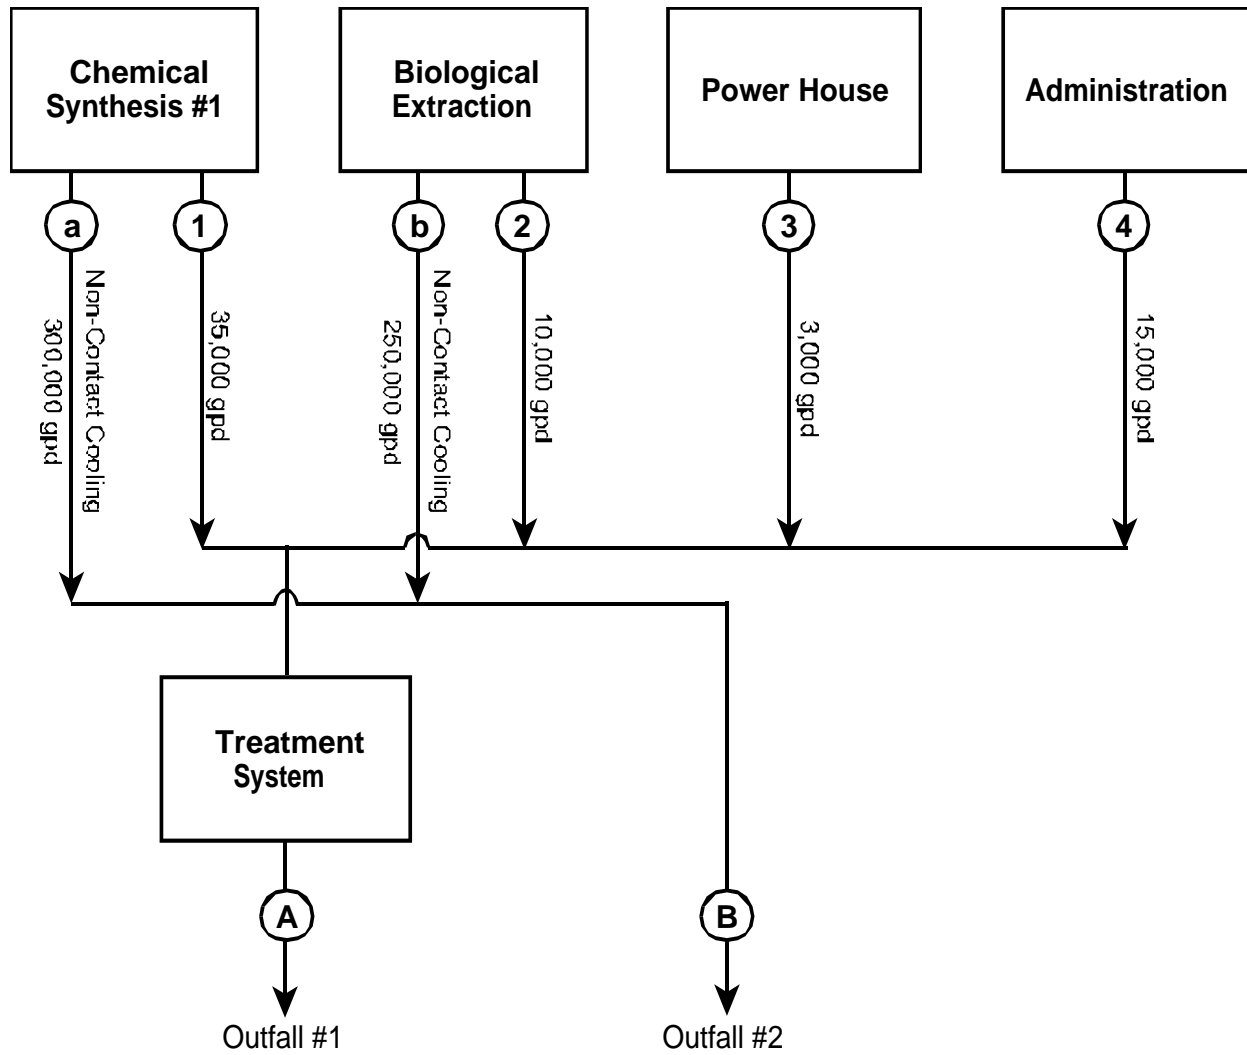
Chemical Synthesis #1

Biological Extraction

Power House

Administration

a

1

b

2

3

4

Non-Contact Cooling 300,000 gpd

35,000 gpd

Non-Contact Cooling 250,000 gpd

10,000 gpd

3,000 gpd

15,000 gpd

Treatment System

A

B

Outfall #1

Outfall #2